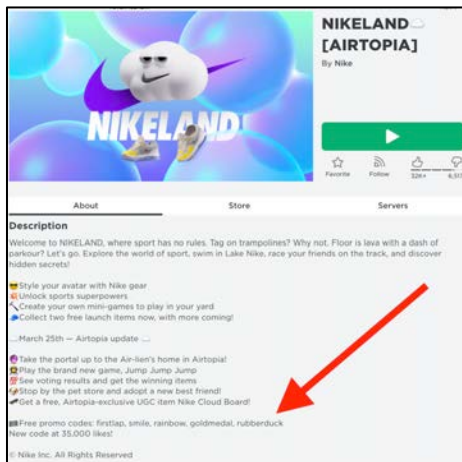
NIKELAND

NIKELAND [AIRTOPIA]

By Nike

Favorite Follow 32K+ 6,51

About Store Servers

Description

Welcome to NIKELAND, where sport has no rules. Tag on trampolines? Why not. Floor is lava with a dash of parkour? Let's go. Explore the world of sport, swim in Lake Nike, race your friends on the track, and discover hidden secrets!

Style your avatar with Nike gear
Unlock sports superpowers
Create your own mini-games to play in your yard
Collect two free launch items now, with more coming!

March 25th — Airtopia update

Take the portal up to the Air-lien's home in Airtopia!
Play the brand new game, Jump Jump Jump
See voting results and get the winning items
Stop by the pet store and adopt a new best friend!
Get a free, Airtopia-exclusive UGC item Nike Cloud Board!

Free promo codes: firstlap, smile, rainbow, goldmedal, rubberduck
New code at 35,000 likes!

© Nike Inc. All Rights Reserved